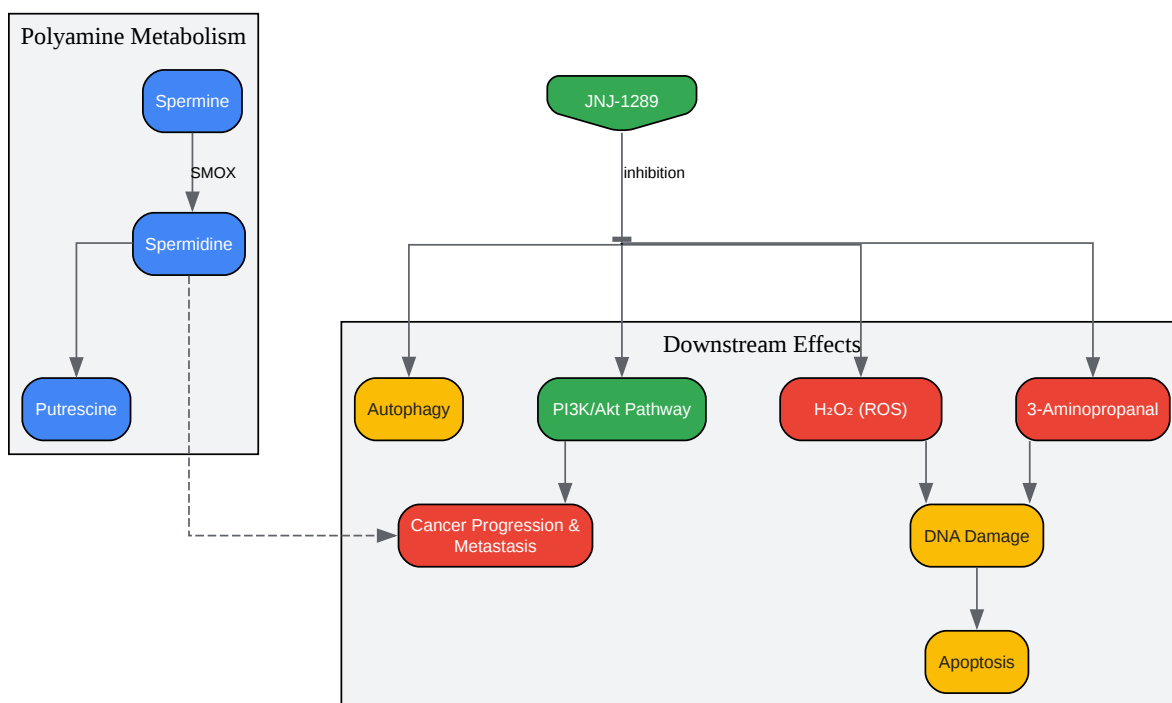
Polyamine Metabolism

Spermine

SMOX

Spermidine

Putrescine

JNJ-1289

inhibition

Downstream Effects

Autophagy

PI3K/Akt Pathway

$H_2O_2$ (ROS)

3-Aminopropanal

Cancer Progression & Metastasis

DNA Damage

Apoptosis